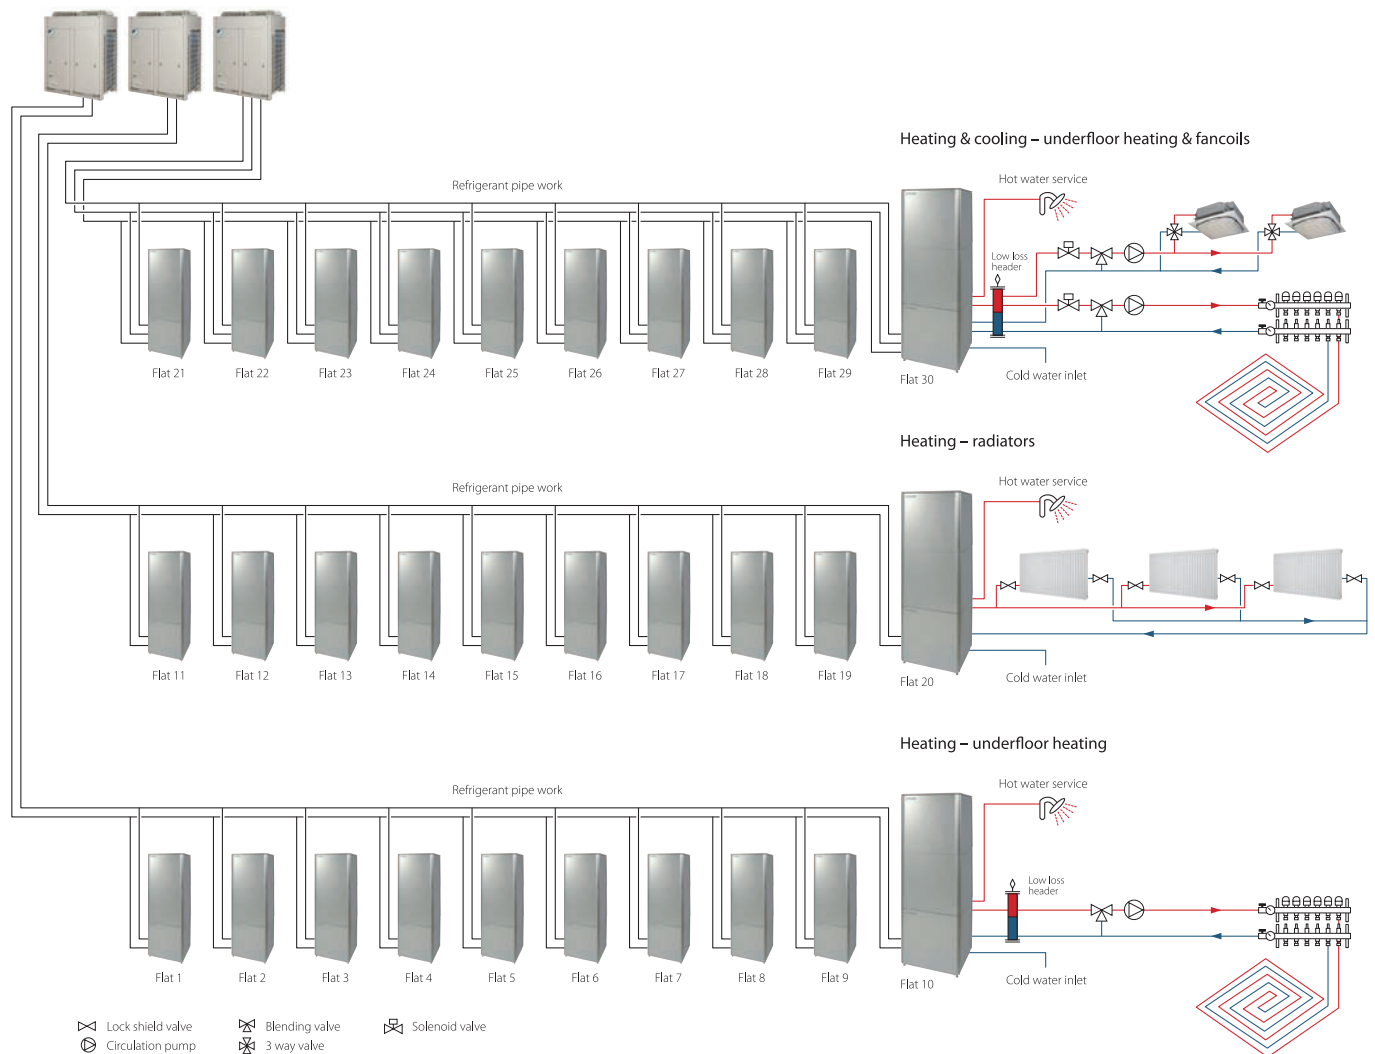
Heating & cooling – underfloor heating & fancoils

Refrigerant pipe work

Hot water service

Low loss header

Flat 21 Flat 22 Flat 23 Flat 24 Flat 25 Flat 26 Flat 27 Flat 28 Flat 29 Flat 30

Cold water inlet

Heating – radiators

Refrigerant pipe work

Hot water service

Flat 11 Flat 12 Flat 13 Flat 14 Flat 15 Flat 16 Flat 17 Flat 18 Flat 19 Flat 20

Cold water inlet

Heating – underfloor heating

Refrigerant pipe work

Hot water service

Low loss header

Flat 1 Flat 2 Flat 3 Flat 4 Flat 5 Flat 6 Flat 7 Flat 8 Flat 9 Flat 10

Cold water inlet

Lock shield valve
Circulation pump
Blending valve
3 way valve
Solenoid valve